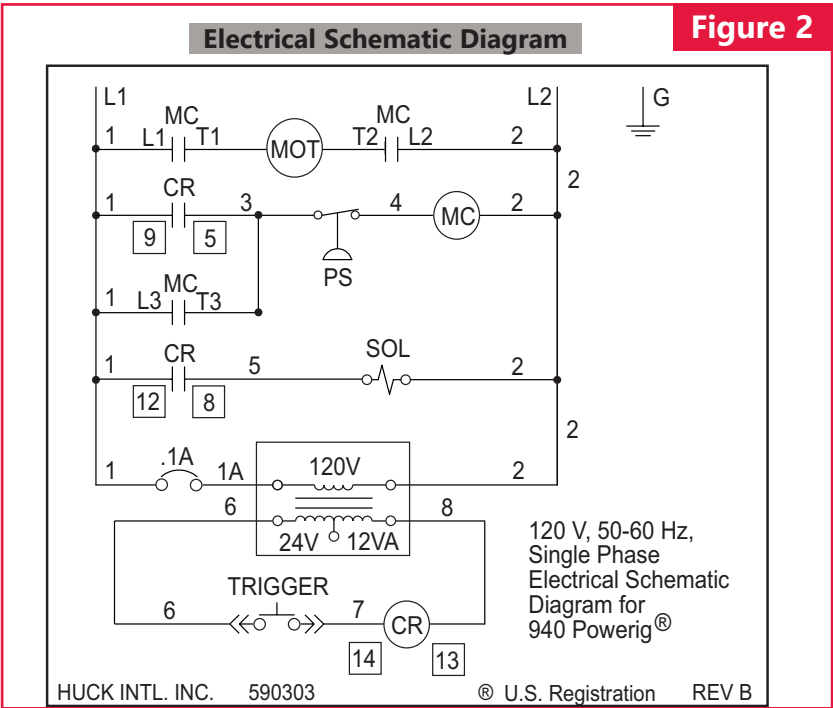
Electrical Schematic Diagram

Figure 2

L1
L2
G
1
MC
L1
T1
MOT
MC
T2
L2
2
2
1
CR
9
5
3
4
MC
2
PS
1
L3
MC
T3
1
CR
12
8
5
SOL
2
2
1
.1A
1A
120V
2
6
8
24V
12VA
6
TRIGGER
7
CR
14
13

120 V, 50-60 Hz, Single Phase Electrical Schematic Diagram for 940 Powerig®

HUCK INTL. INC.
590303
® U.S. Registration
REV B